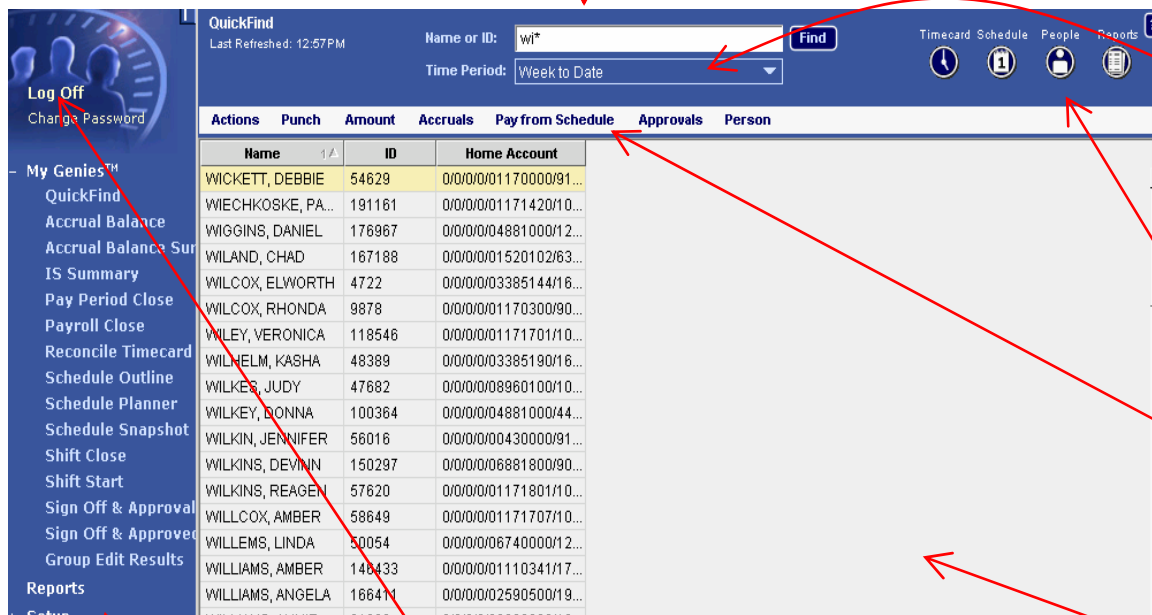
Log Off
Change Password

QuickFind
Last Refreshed: 12:57PM

Name or ID: wi*
Find
Time Period: Week to Date

Timecard Schedule People Reports

Actions Punch Amount Accruals Pay from Schedule Approvals Person

- My Genies™
QuickFind
Accrual Balance
Accrual Balance Sur
IS Summary
Pay Period Close
Payroll Close
Reconcile Timecard
Schedule Outline
Schedule Planner
Schedule Snapshot
Shift Close
Shift Start
Sign Off & Approval
Sign Off & Approved
Group Edit Results
Reports
Setup

| Name | ID | Home Account |
|---|---|---|
| WICKETT, DEBBIE | 54629 | 0/0/0/0/01170000/91... |
| WIECHKOSKE, PA... | 191161 | 0/0/0/0/01171420/10... |
| WIGGINS, DANIEL | 176967 | 0/0/0/0/04881000/12... |
| WILAND, CHAD | 167188 | 0/0/0/0/01520102/63... |
| WILCOX, ELWORTH | 4722 | 0/0/0/0/03385144/16... |
| WILCOX, RHONDA | 9878 | 0/0/0/0/01170300/90... |
| WILEY, VERONICA | 118546 | 0/0/0/0/01171701/10... |
| WILHELM, KASHA | 48389 | 0/0/0/0/03385190/16... |
| WILKES, JUDY | 47682 | 0/0/0/0/08960100/10... |
| WILKEY, DONNA | 100364 | 0/0/0/0/04881000/44... |
| WILKIN, JENNIFER | 56016 | 0/0/0/0/00430000/91... |
| WILKINS, DEVINN | 150297 | 0/0/0/0/06881800/90... |
| WILKINS, REAGEN | 57620 | 0/0/0/0/01171801/10... |
| WILLCOX, AMBER | 58649 | 0/0/0/0/01171707/10... |
| WILLEMS, LINDA | 50054 | 0/0/0/0/06740000/12... |
| WILLIAMS, AMBER | 146433 | 0/0/0/0/01110341/17... |
| WILLIAMS, ANGELA | 166411 | 0/0/0/0/02590500/19... |